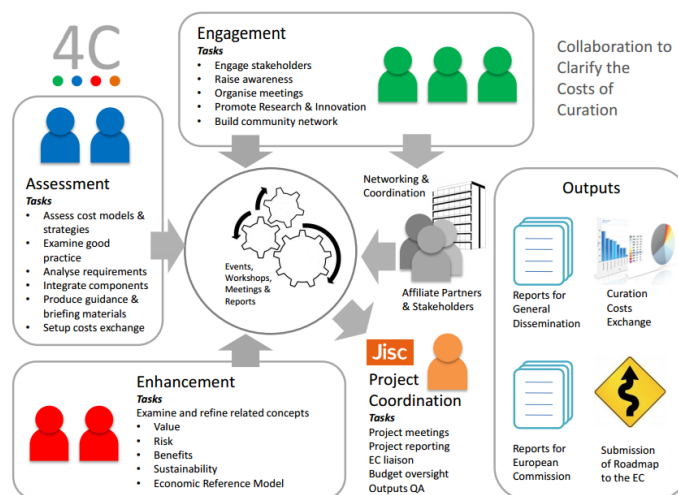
4C

Engagement
Tasks
- Engage stakeholders
- Raise awareness
- Organise meetings
- Promote Research & Innovation
- Build community network

Collaboration to Clarify the Costs of Curation

Assessment
Tasks
- Assess cost models & strategies
- Examine good practice
- Analyse requirements
- Integrate components
- Produce guidance & briefing materials
- Setup costs exchange

Networking & Coordination

Events, Workshops, Meetings & Reports

Affiliate Partners & Stakeholders

Outputs

Reports for General Dissemination

Curation Costs Exchange

Reports for European Commission

Submission of Roadmap to the EC

Enhancement
Tasks
Examine and refine related concepts
- Value
- Risk
- Benefits
- Sustainability
- Economic Reference Model

Jisc
Project Coordination
Tasks
Project meetings
Project reporting
EC liaison
Budget oversight
Outputs QA